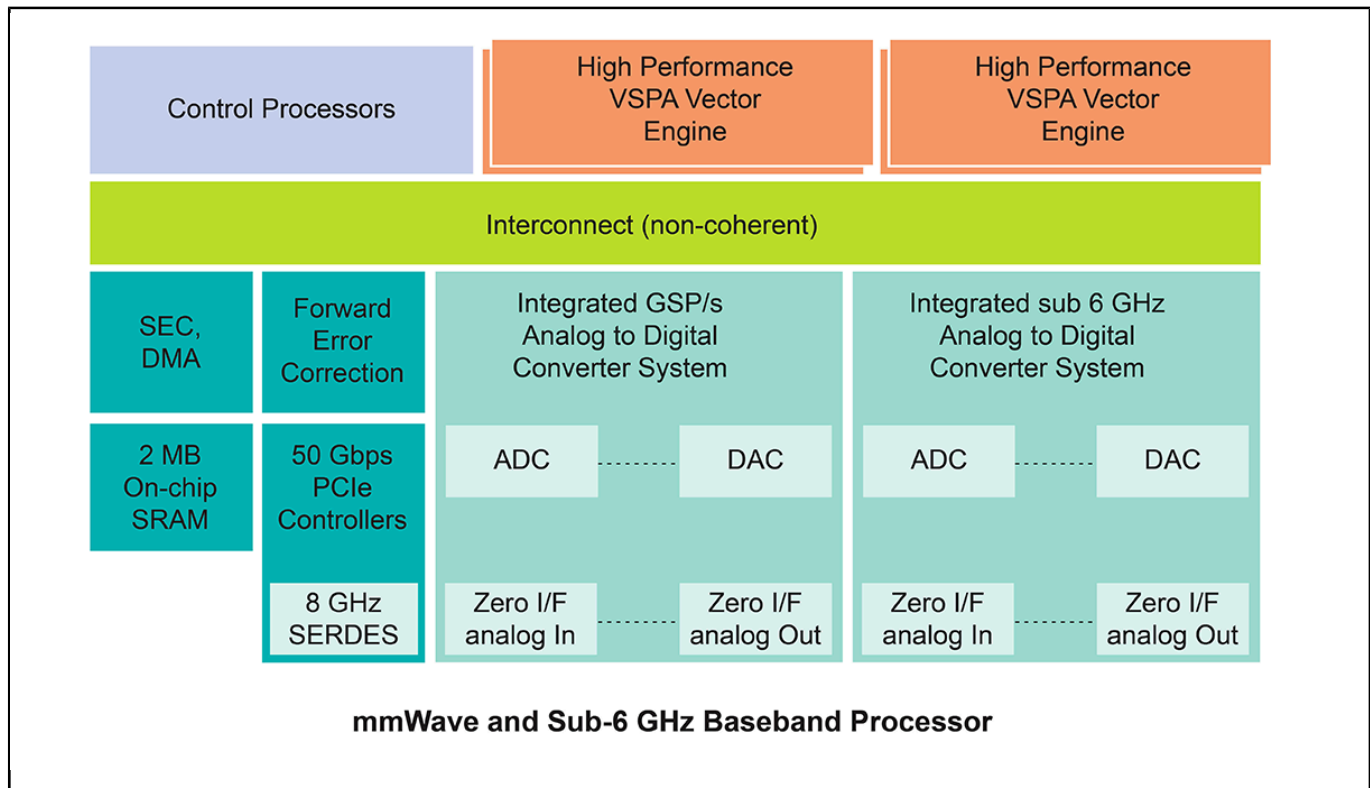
Control Processors

High Performance VSPA Vector Engine

High Performance VSPA Vector Engine

Interconnect (non-coherent)

SEC, DMA

Forward Error Correction

Integrated GSP/s Analog to Digital Converter System

ADC

DAC

Zero I/F analog In

Zero I/F analog Out

Integrated sub 6 GHz Analog to Digital Converter System

ADC

DAC

Zero I/F analog In

Zero I/F analog Out

2 MB On-chip SRAM

50 Gbps PCIe Controllers

8 GHz SERDES

mmWave and Sub-6 GHz Baseband Processor